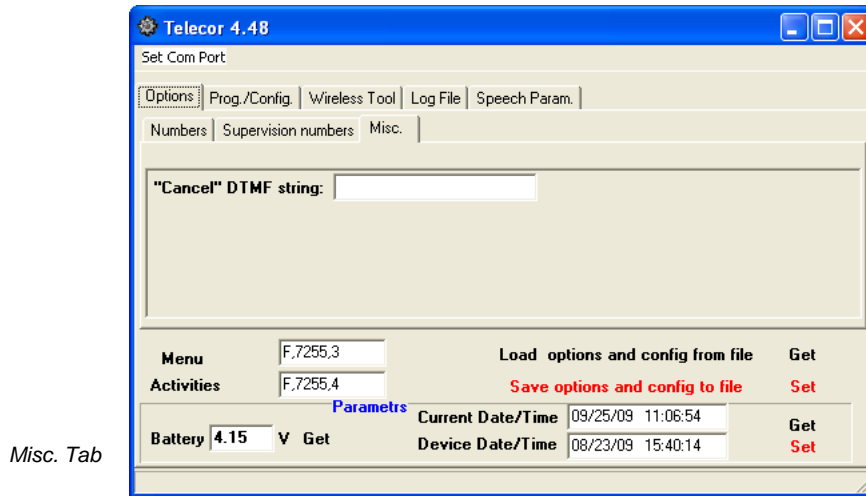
Telecor 4.48

Set Com Port

Options | Prog./Config. | Wireless Tool | Log File | Speech Param.

Numbers | Supervision numbers | Misc.

"Cancel" DTMF string:

Menu F,7255,3

Activities F,7255,4

Load options and config from file Get

Save options and config to file Set

Parametrs

Battery 4.15 V Get

Current Date/Time 09/25/09 11:06:54 Get

Device Date/Time 08/23/09 15:40:14 Set

Misc. Tab